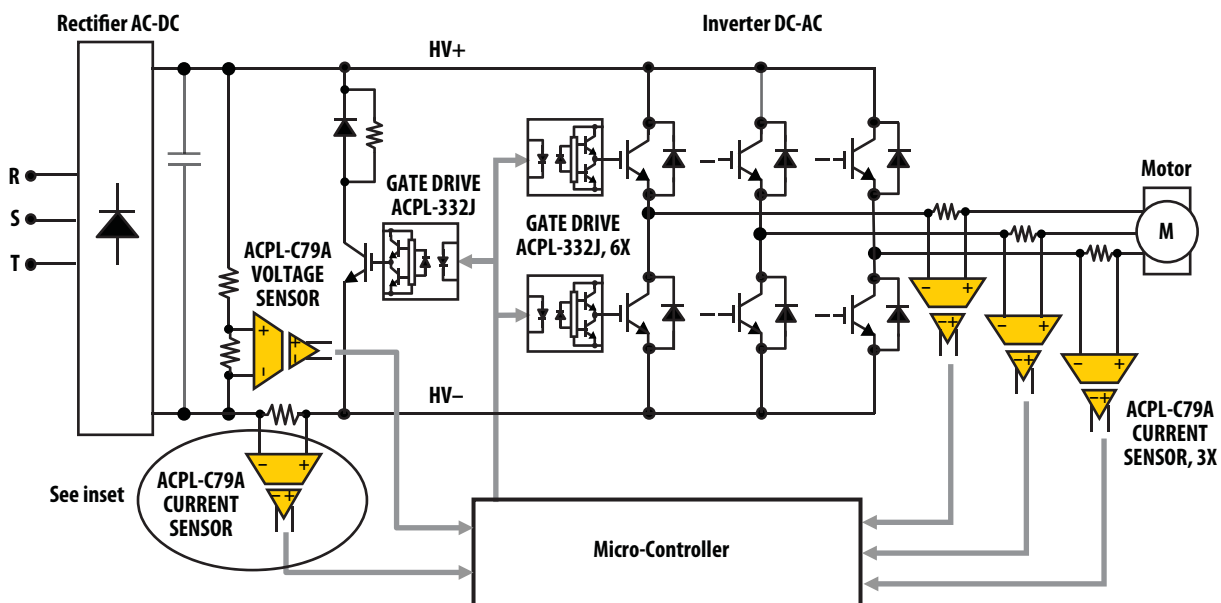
Rectifier AC-DC

Inverter DC-AC

HV+

R

S

T

GATE DRIVE ACPL-332J

GATE DRIVE ACPL-332J, 6X

ACPL-C79A VOLTAGE SENSOR

Motor

M

HV–

See inset

ACPL-C79A CURRENT SENSOR

ACPL-C79A CURRENT SENSOR, 3X

Micro-Controller